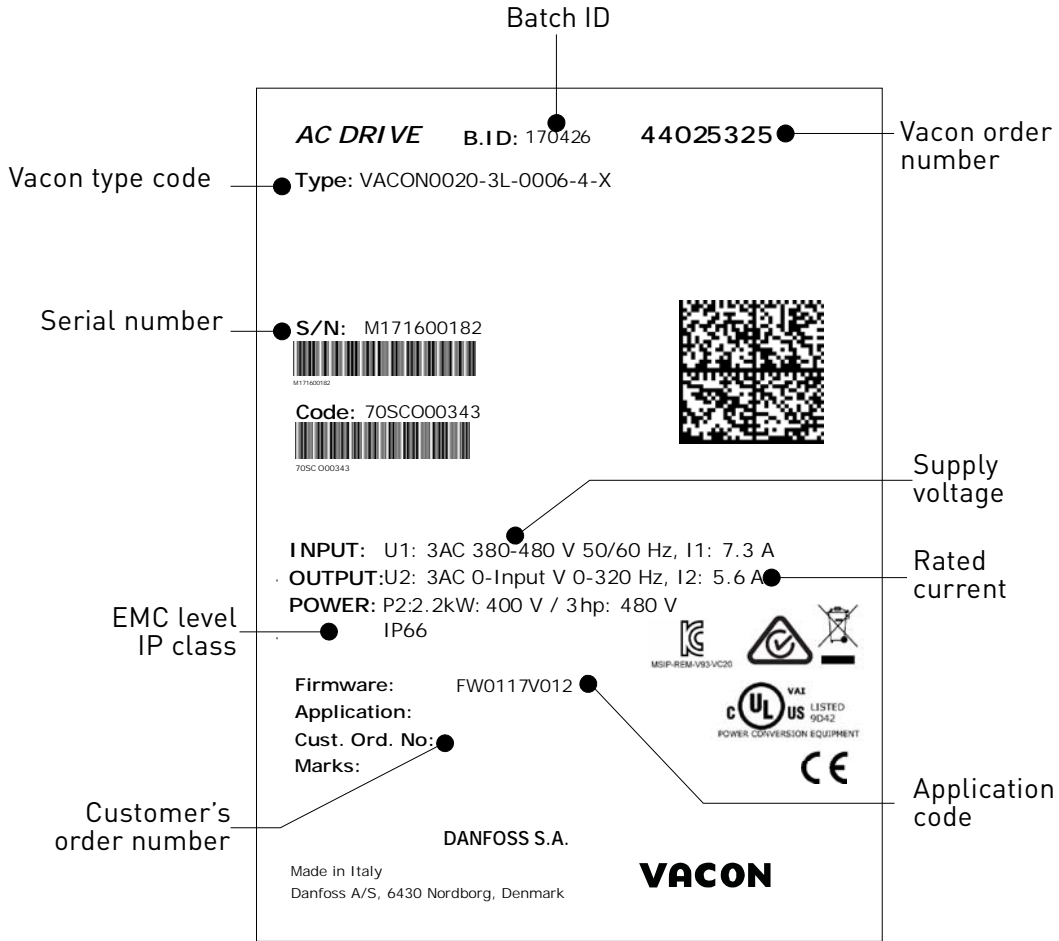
Batch ID

AC DRIVE B.ID: 170426 44025325

Vacon order number

Vacon type code

Type: VACON0020-3L-0006-4-X

Serial number

S/N: M171600182

M171600182

Code: 70SCO00343

70SC O00343

Supply voltage

INPUT: U1: 3AC 380-480 V 50/60 Hz, I1: 7.3 A
OUTPUT:U2: 3AC 0-Input V 0-320 Hz, I2: 5.6 A
POWER: P2:2.2kW: 400 V / 3hp: 480 V
IP66

Rated current

EMC level
IP class

MSIP-REM-V93-VC20

Firmware: FW0117V012
Application:
Cust. Ord. No:
Marks:

VAI
c UL US LISTED 9D42
POWER CONVERSION EQUIPMENT

CE

Application code

Customer's order number

DANFOSS S.A.

Made in Italy
Danfoss A/S, 6430 Nordborg, Denmark

VACON